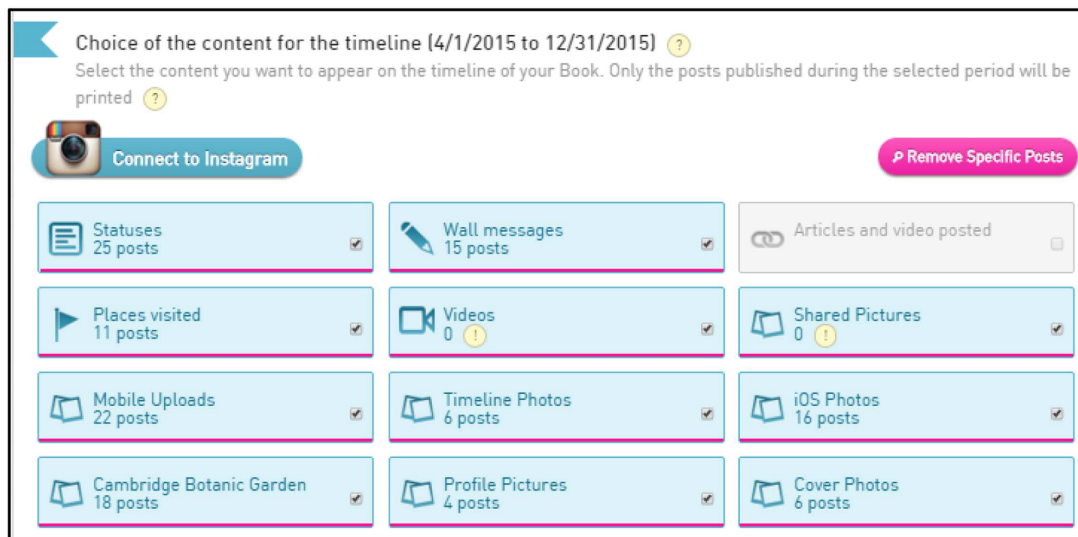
Choice of the content for the timeline (4/1/2015 to 12/31/2015) ?

Select the content you want to appear on the timeline of your Book. Only the posts published during the selected period will be printed ?

Connect to Instagram

Remove Specific Posts

Statuses
25 posts

Wall messages
15 posts

Articles and video posted

Places visited
11 posts

Videos
0 !

Shared Pictures
0 !

Mobile Uploads
22 posts

Timeline Photos
6 posts

iOS Photos
16 posts

Cambridge Botanic Garden
18 posts

Profile Pictures
4 posts

Cover Photos
6 posts